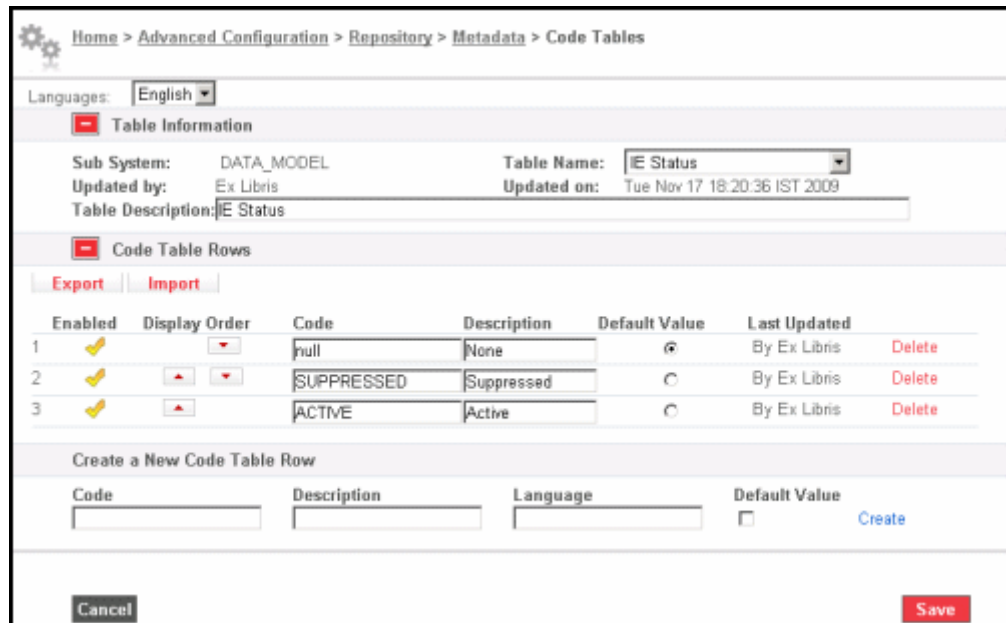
Home > Advanced Configuration > Repository > Metadata > Code Tables

Languages: English

Table Information

Sub System: DATA_MODEL
Updated by: Ex Libris
Table Name: IE Status
Updated on: Tue Nov 17 18:20:36 IST 2009
Table Description: IE Status

Code Table Rows

Export | Import

| | Enabled | Display Order | Code | Description | Default Value | Last Updated | |
|---|---|---|---|---|---|---|---|
| 1 | | | null | None | | By Ex Libris | Delete |
| 2 | | | SUPPRESSED | Suppressed | | By Ex Libris | Delete |
| 3 | | | ACTIVE | Active | | By Ex Libris | Delete |

Create a New Code Table Row

Code Description Language Default Value Create

Cancel

Save